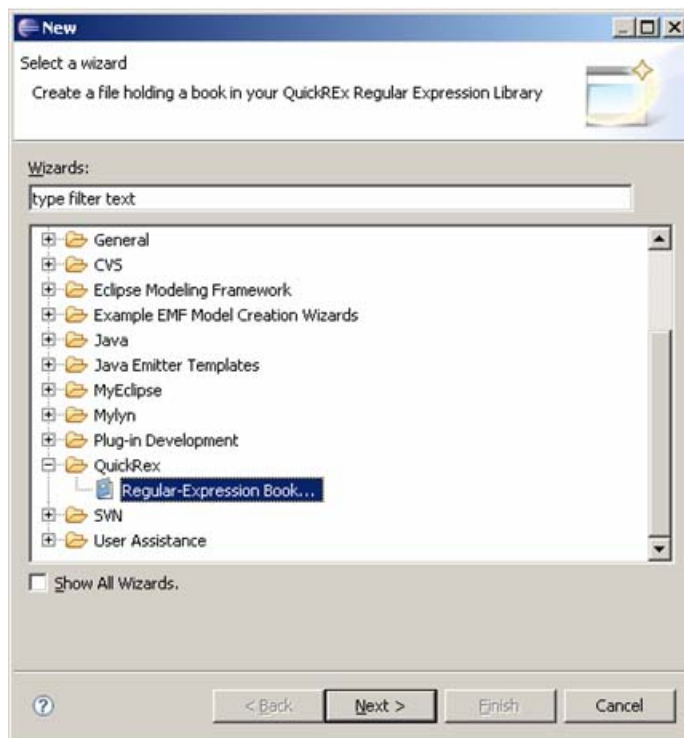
New

Select a wizard

Create a file holding a book in your QuickREx Regular Expression Library

Wizards:

type filter text

General
CVS
Eclipse Modeling Framework
Example EMF Model Creation Wizards
Java
Java Emitter Templates
MyEclipse
Mylyn
Plug-in Development
QuickRex
Regular-Expression Book...
SVN
User Assistance

Show All Wizards.

< Back
Next >
Finish
Cancel